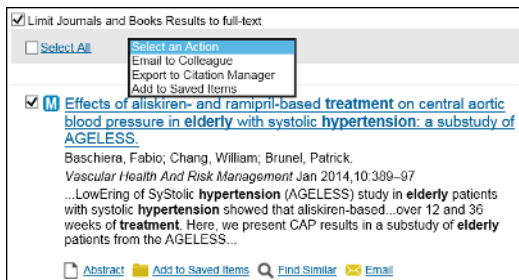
Limit Journals and Books Results to full-text

Select All

Select an Action
Email to Colleague
Export to Citation Manager
Add to Saved Items

M Effects of aliskiren- and ramipril-based treatment on central aortic blood pressure in elderly with systolic hypertension: a substudy of AGELESS.

Baschiera, Fabio; Chang, William; Brunel, Patrick.

Vascular Health And Risk Management Jan 2014,10:389–97

...LowEring of SyStolic hypertension (AGELESS) study in elderly patients with systolic hypertension showed that aliskiren-based...over 12 and 36 weeks of treatment. Here, we present CAP results in a substudy of elderly patients from the AGELESS...

Abstract Add to Saved Items Find Similar Email